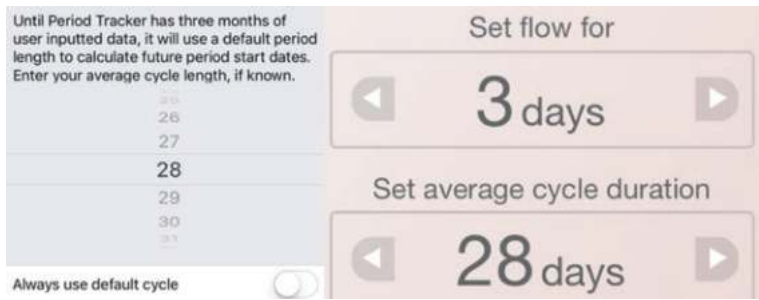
Until Period Tracker has three months of user inputted data, it will use a default period length to calculate future period start dates. Enter your average cycle length, if known.

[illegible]
26
27
28
29
30
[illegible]

Always use default cycle

Set flow for

3 days

Set average cycle duration

28 days